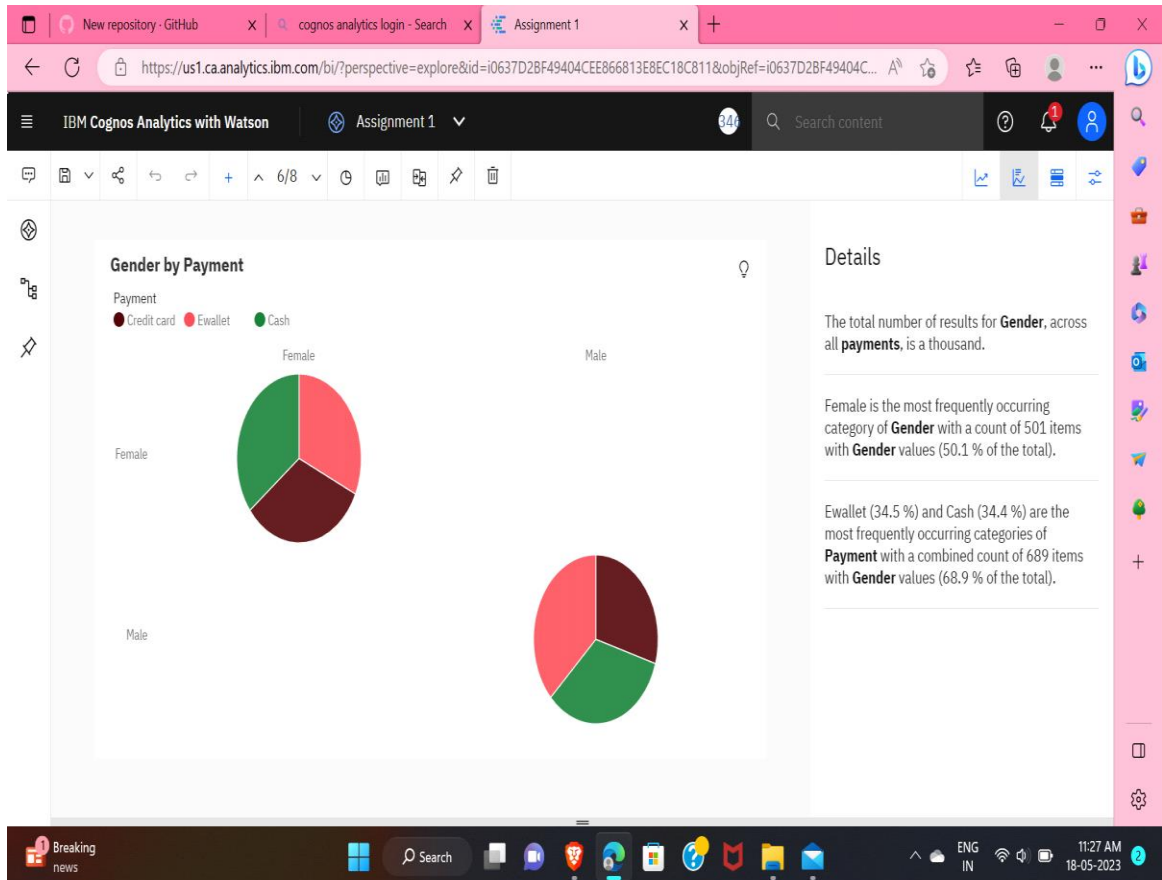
New repository · GitHub
cognos analytics login - Search
Assignment 1

https://us1.ca.analytics.ibm.com/bi/?perspective=explore&id=i0637D2BF49404CEE866813E8EC18C811&objRef=i0637D2BF49404C...

IBM Cognos Analytics with Watson
Assignment 1
346
Search content
1

6/8

Gender by Payment
Payment
Credit card Ewallet Cash
Female
Male
Female
Male

Details

The total number of results for **Gender**, across all **payments**, is a thousand.

Female is the most frequently occurring category of **Gender** with a count of 501 items with **Gender** values (50.1 % of the total).

Ewallet (34.5 %) and Cash (34.4 %) are the most frequently occurring categories of **Payment** with a combined count of 689 items with **Gender** values (68.9 % of the total).

Breaking news
Search
ENG IN
11:27 AM
18-05-2023
2